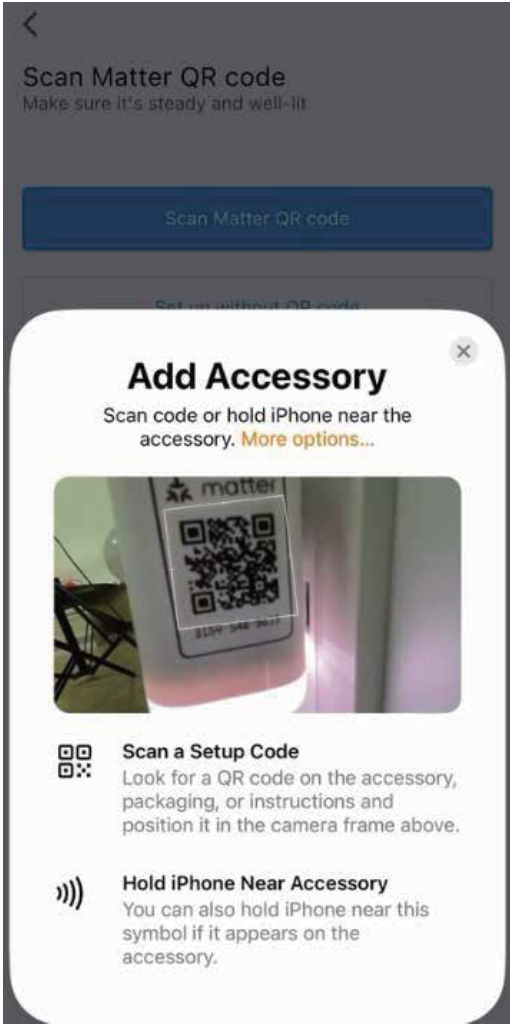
Scan Matter QR code
Make sure it's steady and well-lit

Scan Matter QR code

Set up without QR code

Add Accessory

Scan code or hold iPhone near the accessory. More options...

matter

3159 548 3617

Scan a Setup Code
Look for a QR code on the accessory, packaging, or instructions and position it in the camera frame above.

Hold iPhone Near Accessory
You can also hold iPhone near this symbol if it appears on the accessory.